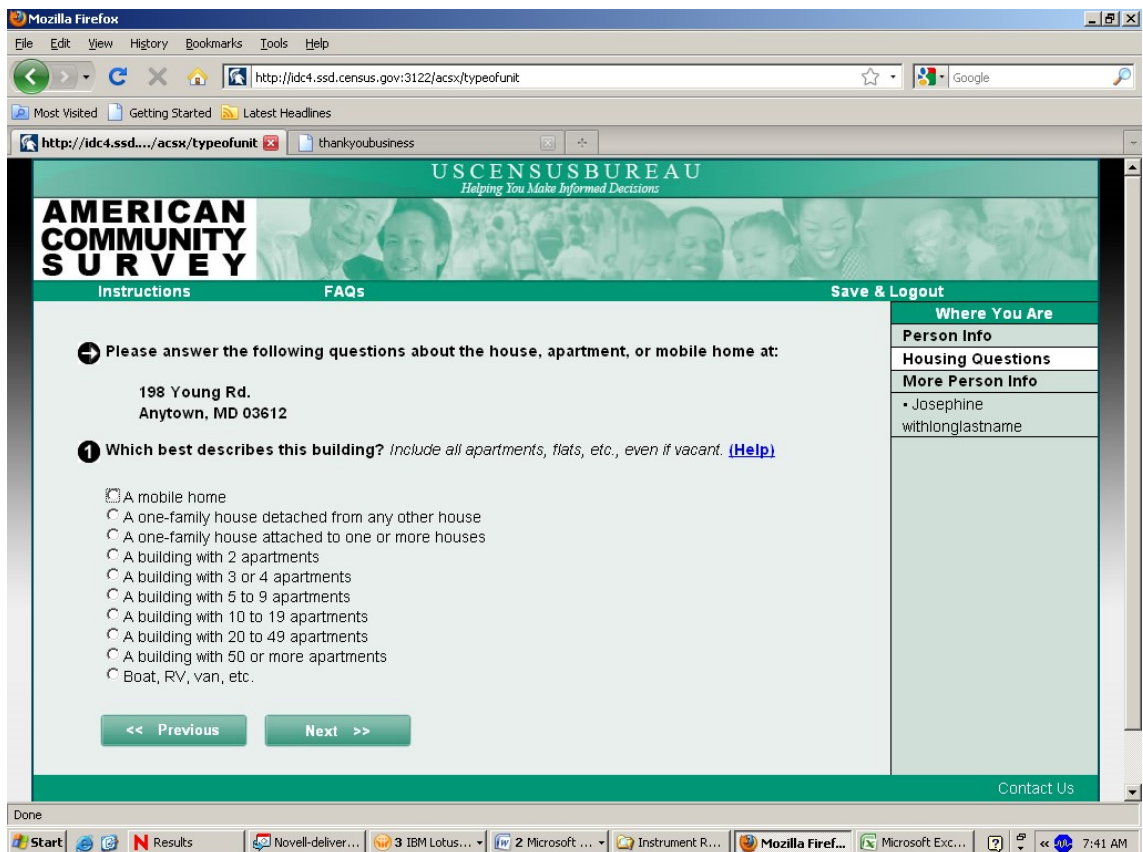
Mozilla Firefox

File Edit View History Bookmarks Tools Help

http://idc4.ssd.census.gov:3122/acsx/typeofunit

Google

Most Visited Getting Started Latest Headlines

http://idc4.ssd..../acsx/typeofunit

thankyoubusiness

USCENSUSBUREAU
Helping You Make Informed Decisions

AMERICAN COMMUNITY SURVEY

Instructions FAQs Save & Logout

Where You Are
Person Info
Housing Questions
More Person Info
• Josephine withlonglastname

Please answer the following questions about the house, apartment, or mobile home at:

198 Young Rd.
Anytown, MD 03612

1 Which best describes this building? Include all apartments, flats, etc., even if vacant. (Help)

A mobile home
A one-family house detached from any other house
A one-family house attached to one or more houses
A building with 2 apartments
A building with 3 or 4 apartments
A building with 5 to 9 apartments
A building with 10 to 19 apartments
A building with 20 to 49 apartments
A building with 50 or more apartments
Boat, RV, van, etc.

<< Previous Next >>

Contact Us

Done

Start Results Novell-deliver... 3 IBM Lotus... 2 Microsoft ... Instrument R... Mozilla Firef... Microsoft Exc... 7:41 AM